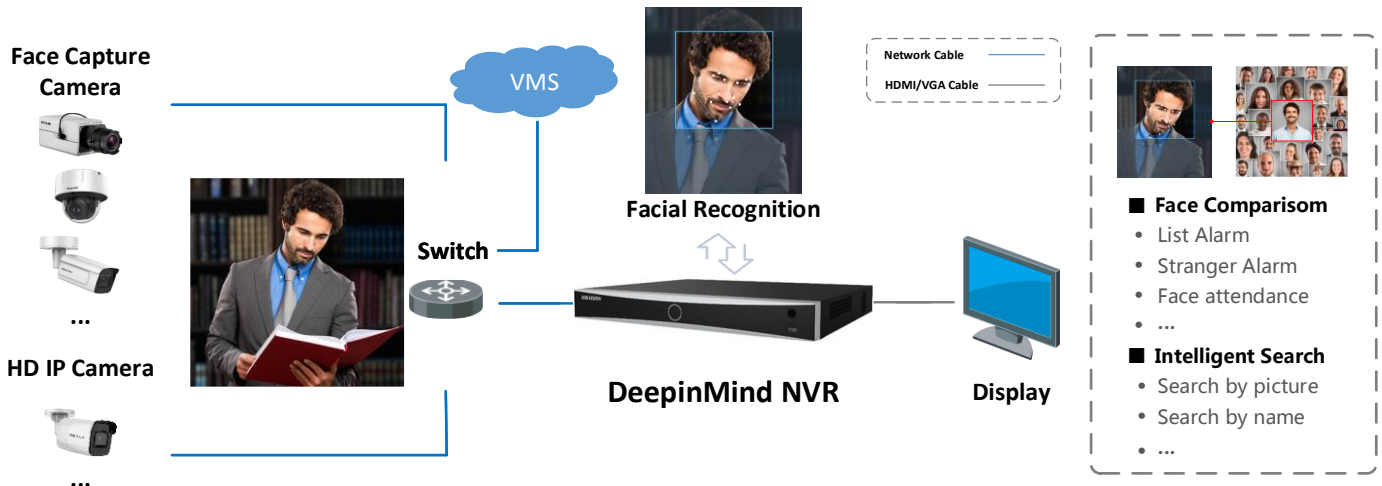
Face Capture Camera

...

HD IP Camera

...

VMS

Switch

Facial Recognition

DeepinMind NVR

Display

Network Cable

HDMI/VGA Cable

■ Face Comparisom
• List Alarm
• Stranger Alarm
• Face attendance
• ...
■ Intelligent Search
• Search by picture
• Search by name
• ...